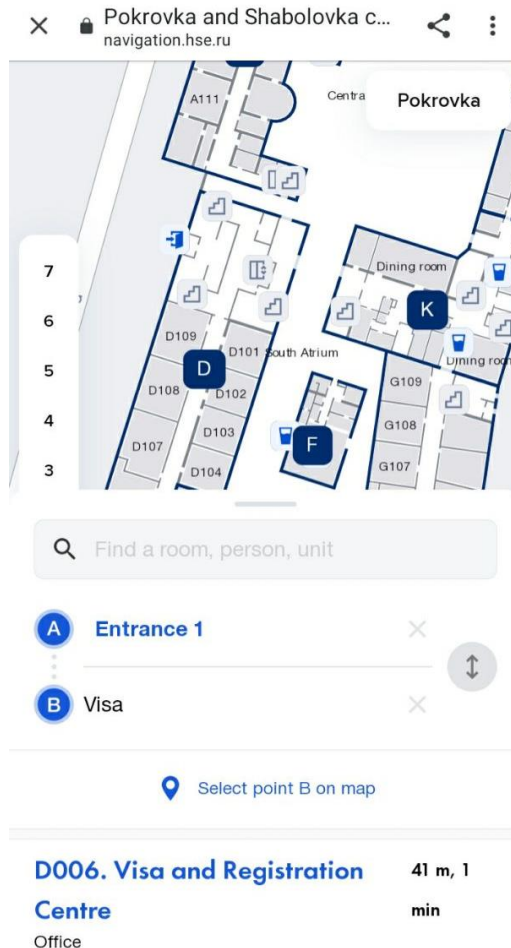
Pokrovka and Shabolovka c...
navigation.hse.ru

A111
Centra
Pokrovka

7
6
5
4
3

Dining room
K
D109
D101
South Atrium
Dining roo
D
D108
D102
G109
D107
D103
F
G108
D104
G107

Find a room, person, unit

A Entrance 1

B Visa

Select point B on map

D006. Visa and Registration Centre
41 m, 1 min
Office